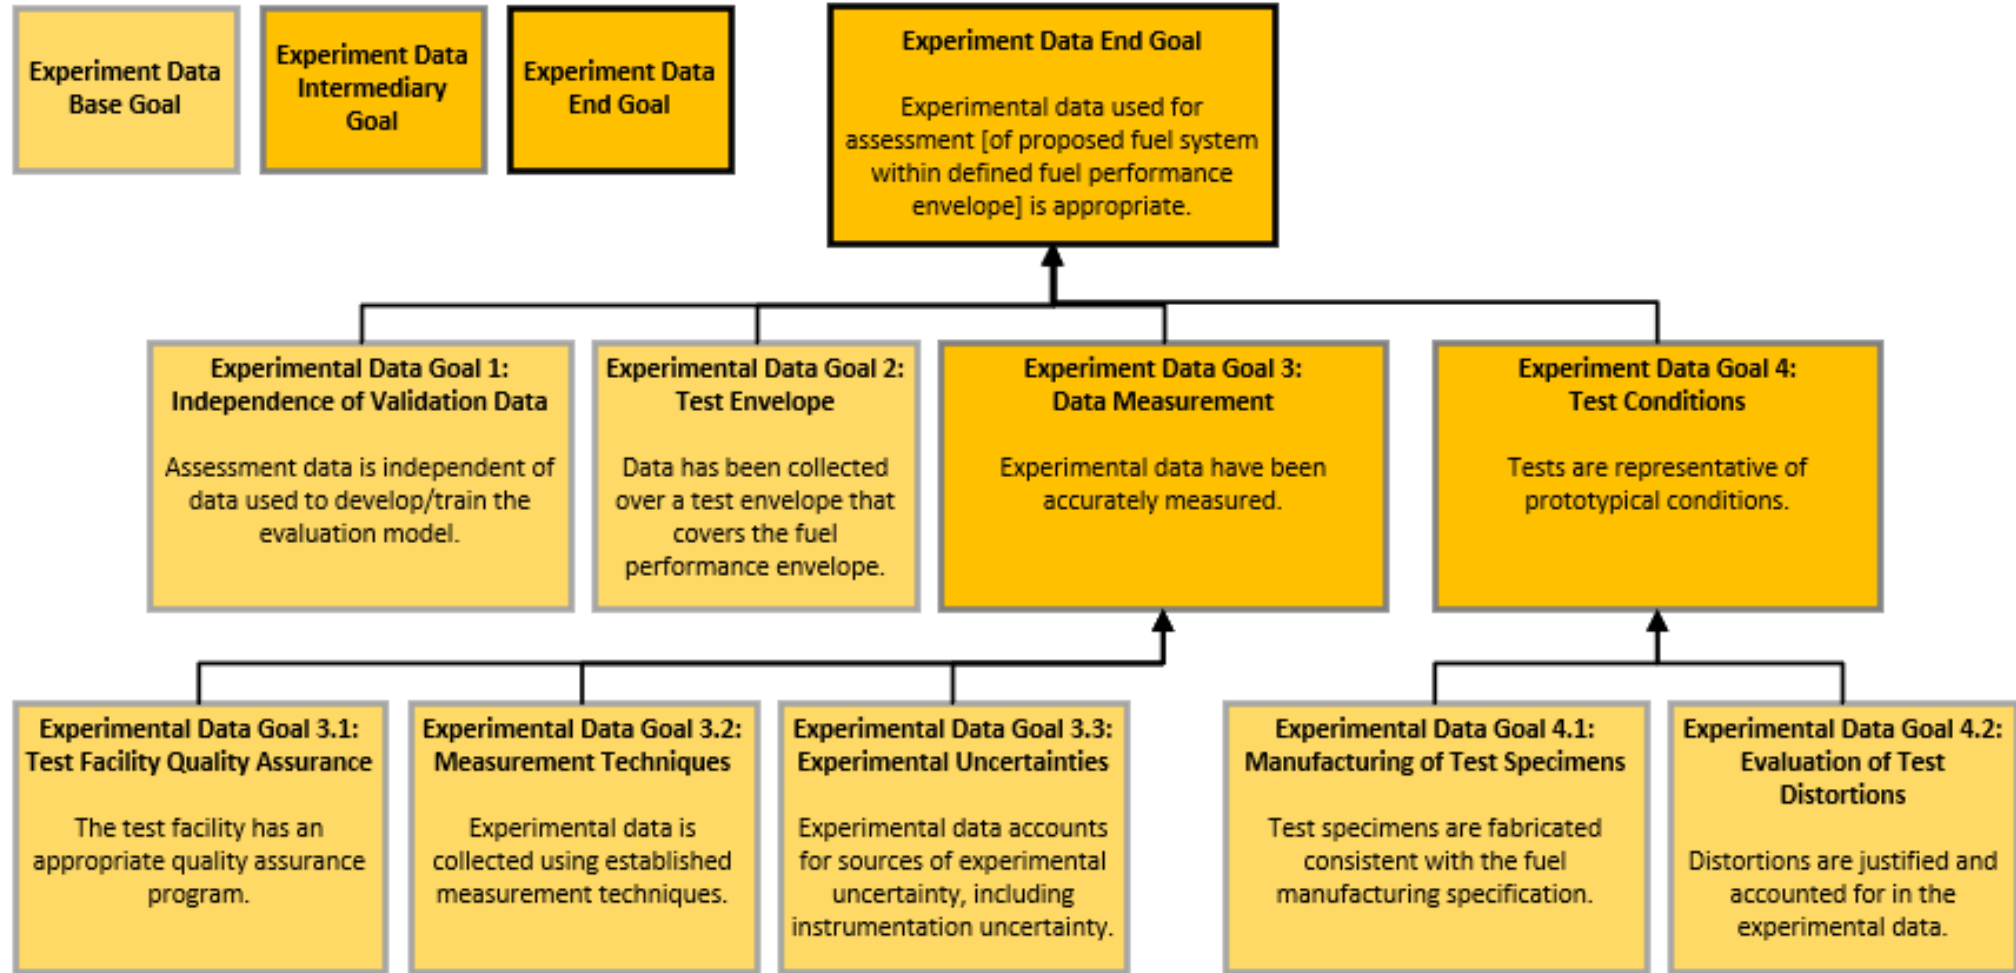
Experiment Data Base Goal

Experiment Data Intermediary Goal

Experiment Data End Goal

Experiment Data End Goal

Experimental data used for assessment [of proposed fuel system within defined fuel performance envelope] is appropriate.

Experimental Data Goal 1: Independence of Validation Data

Assessment data is independent of data used to develop/train the evaluation model.

Experimental Data Goal 2: Test Envelope

Data has been collected over a test envelope that covers the fuel performance envelope.

Experiment Data Goal 3: Data Measurement

Experimental data have been accurately measured.

Experiment Data Goal 4: Test Conditions

Tests are representative of prototypical conditions.

Experimental Data Goal 3.1: Test Facility Quality Assurance

The test facility has an appropriate quality assurance program.

Experimental Data Goal 3.2: Measurement Techniques

Experimental data is collected using established measurement techniques.

Experimental Data Goal 3.3: Experimental Uncertainties

Experimental data accounts for sources of experimental uncertainty, including instrumentation uncertainty.

Experimental Data Goal 4.1: Manufacturing of Test Specimens

Test specimens are fabricated consistent with the fuel manufacturing specification.

Experimental Data Goal 4.2: Evaluation of Test Distortions

Distortions are justified and accounted for in the experimental data.